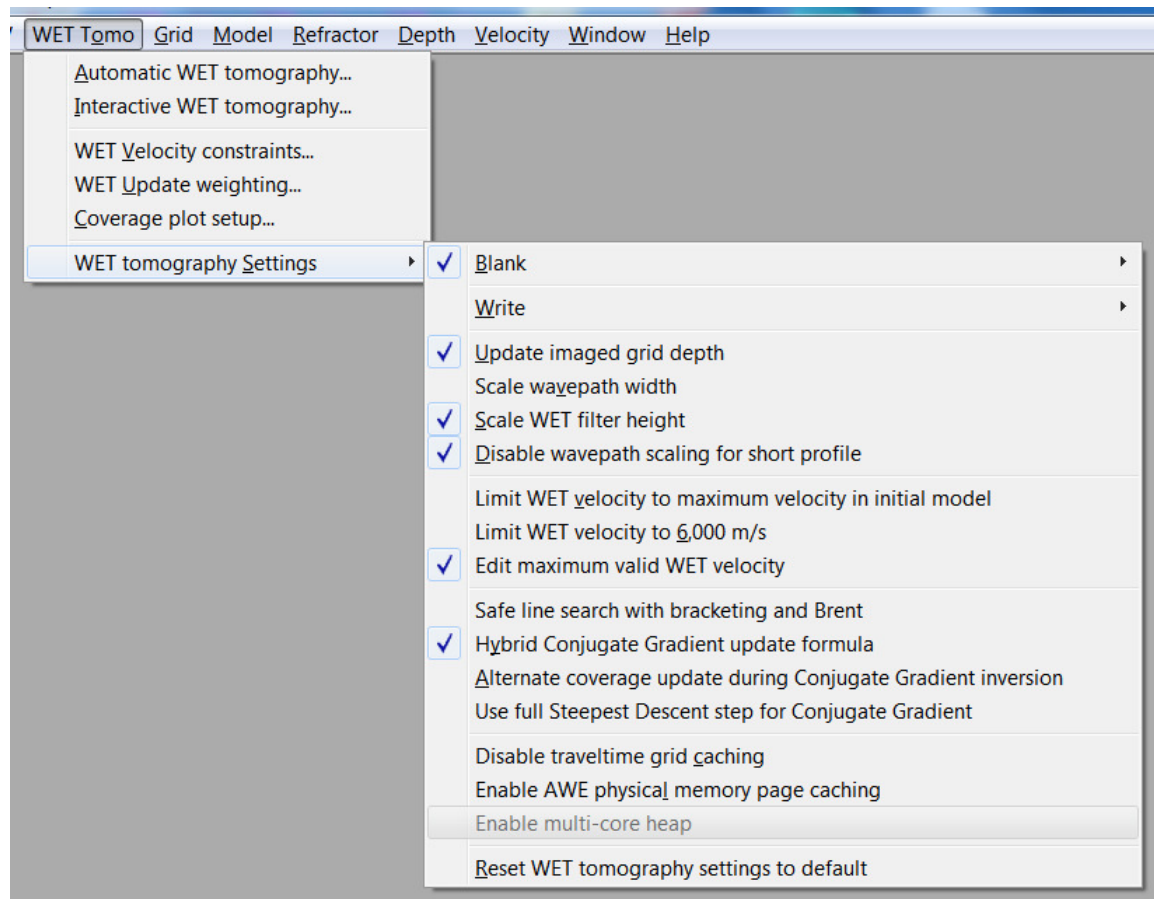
WET Tomo Grid Model Refractor Depth Velocity Window Help

Automatic WET tomography...
Interactive WET tomography...

WET Velocity constraints...
WET Update weighting...
Coverage plot setup...

WET tomography Settings

Blank

Write

Update imaged grid depth
Scale wavepath width
Scale WET filter height
Disable wavepath scaling for short profile

Limit WET velocity to maximum velocity in initial model
Limit WET velocity to 6,000 m/s
Edit maximum valid WET velocity

Safe line search with bracketing and Brent
Hybrid Conjugate Gradient update formula
Alternate coverage update during Conjugate Gradient inversion
Use full Steepest Descent step for Conjugate Gradient

Disable traveltime grid caching
Enable AWE physical memory page caching
Enable multi-core heap

Reset WET tomography settings to default